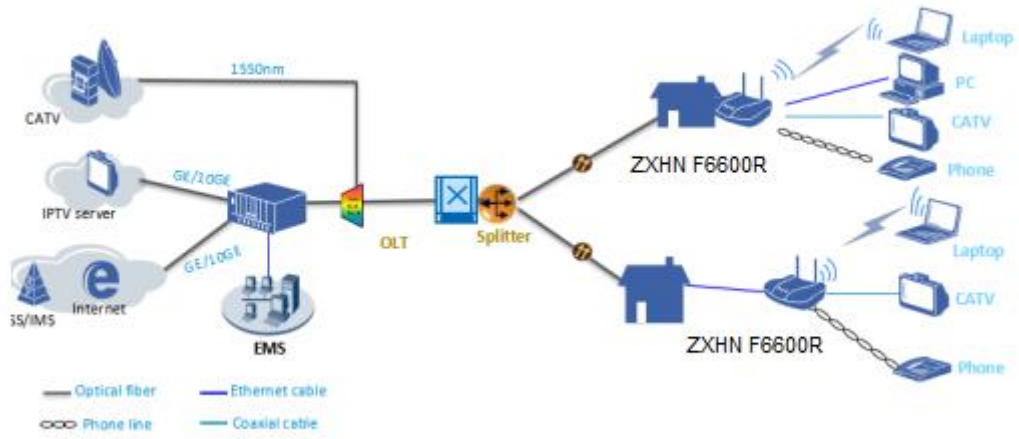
1550nm

CATV

GE/10GE

IPTV server

GE/10GE

SS/IMS

Internet

EMS

OLT

Splitter

ZXHN F6600R

Laptop

PC

CATV

Phone

ZXHN F6600R

Laptop

CATV

Phone

Optical fiber

Ethernet cable

Phone line

Coaxial cable